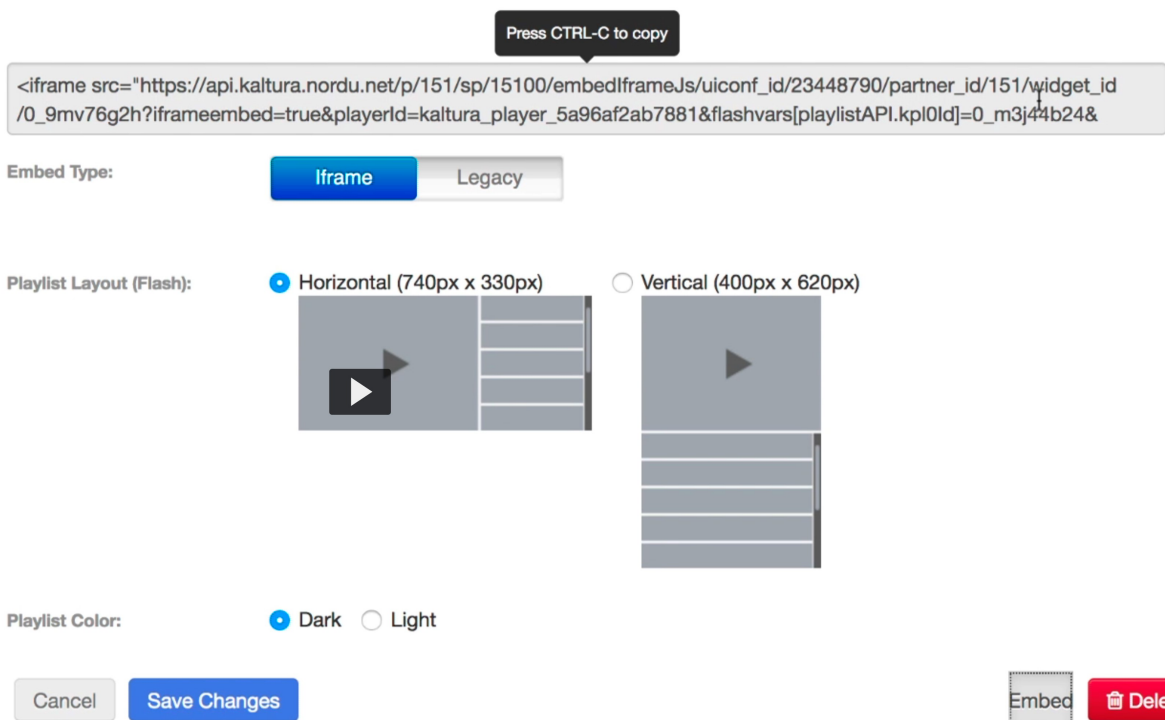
Press CTRL-C to copy

<iframe src="https://api.kaltura.nordu.net/p/151/sp/15100/embedIframeJs/uiconf_id/23448790/partner_id/151/widget_id/0_9mv76g2h?iframeembed=true&playerId=kaltura_player_5a96af2ab7881&flashvars[playlistAPI.kpl0Id]=0_m3j44b24&

Embed Type:

Iframe

Legacy

Playlist Layout (Flash):

Horizontal (740px x 330px)

Vertical (400px x 620px)

Playlist Color:

Dark

Light

Cancel

Save Changes

Embed

Dele